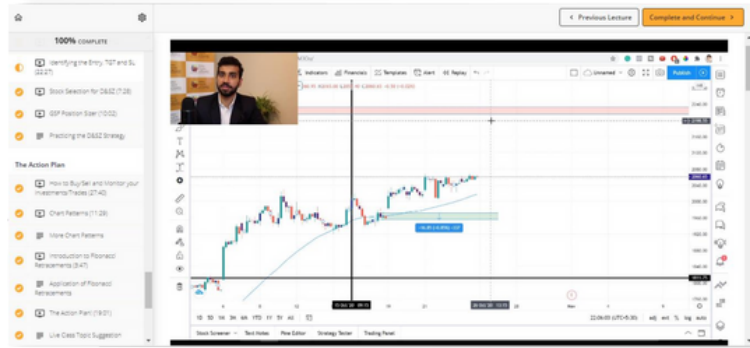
100% COMPLETE

Identifying the Entry, TGT and SL (22:27)

Stock Selection for D&SZ (7:28)

GSP Position Sizer (10:02)

Practicing the D&SZ Strategy

The Action Plan

How to Buy/Sell and Monitor your Investments/Trades (27:40)

Chart Patterns (11:28)

More Chart Patterns

Introduction to Fibonacci Retracements (8:47)

Application of Fibonacci Retracements

The Action Plan (19:01)

Live Class Topic Suggestion

< Previous Lecture

Complete and Continue >

Indicators

Financials

Templates

Alert

Replay

Unnamed

Publish

1D 5D 1M 3M 6M YTD 1Y 5Y All

22:06:00 (UTC+5:30)

adj ext % log auto

Stock Screener

Text Notes

Pine Editor

Strategy Tester

Trading Panel

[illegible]